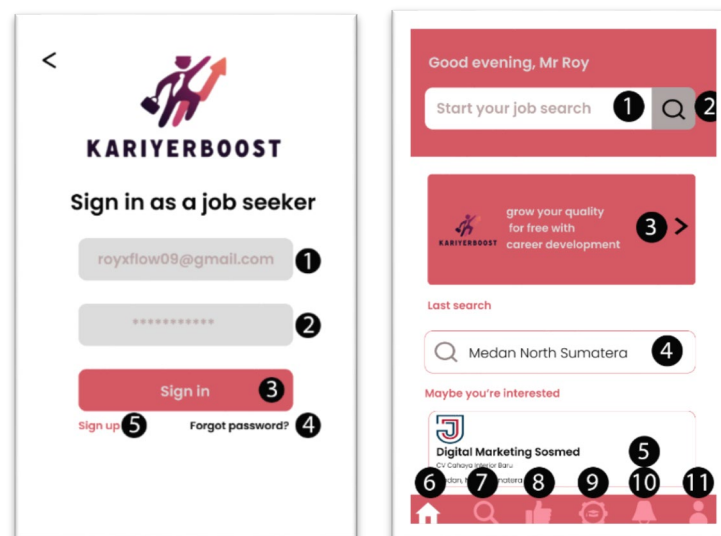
<

KARIYERBOOST

Sign in as a job seeker

royxflow09@gmail.com 1

*********** 2

Sign in 3

Sign up 5

Forgot password? 4

Good evening, Mr Roy

Start your job search 1 2

KARIYERBOOST

grow your quality for free with career development 3 >

Last search

Medan North Sumatera 4

Maybe you're interested

Digital Marketing Sosmed 5

CV Cahaya Interior Baru

Medan, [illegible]matera

6 7 8 9 10 11